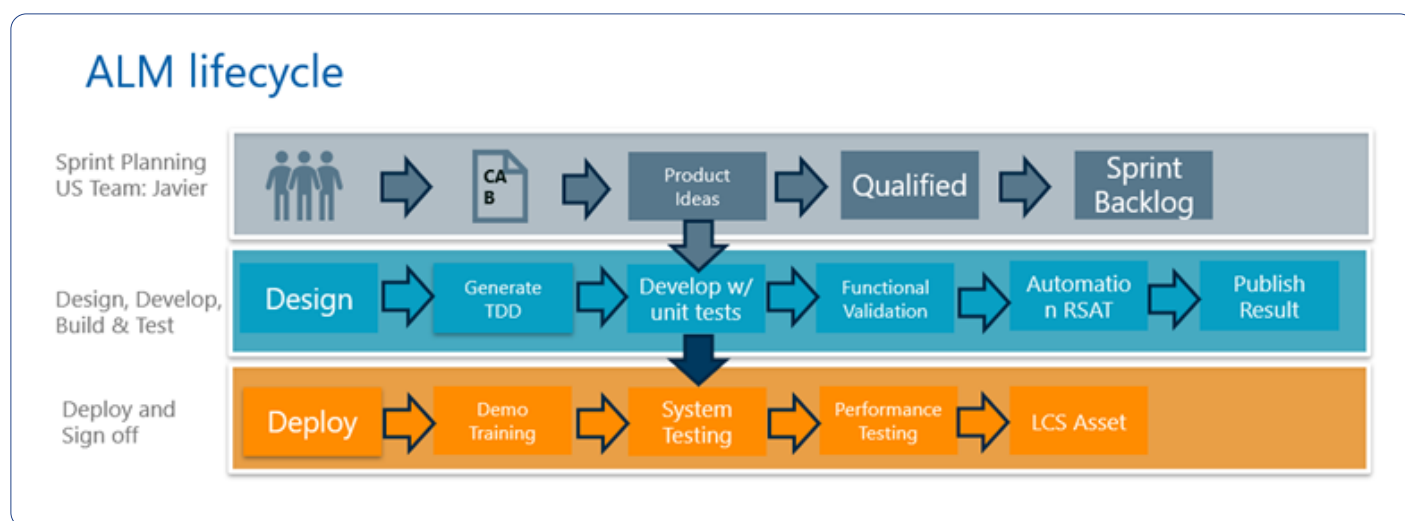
ALM lifecycle

Sprint Planning
US Team: Javier

CA B

Product Ideas

Qualified

Sprint Backlog

Design, Develop, Build & Test

Design

Generate TDD

Develop w/ unit tests

Functional Validation

Automatio n RSAT

Publish Result

Deploy and Sign off

Deploy

Demo Training

System Testing

Performance Testing

LCS Asset